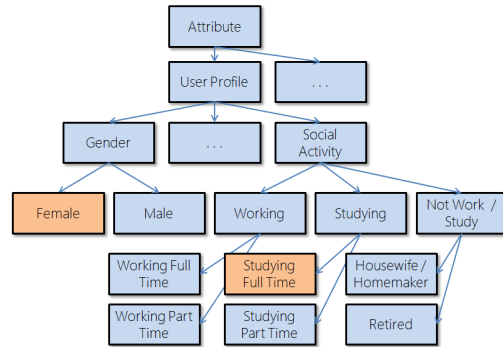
Attribute

User Profile

. . .

Gender

. . .

Social Activity

Female

Male

Working

Studying

Not Work / Study

Working Full Time

Studying Full Time

Housewife / Homemaker

Working Part Time

Studying Part Time

Retired